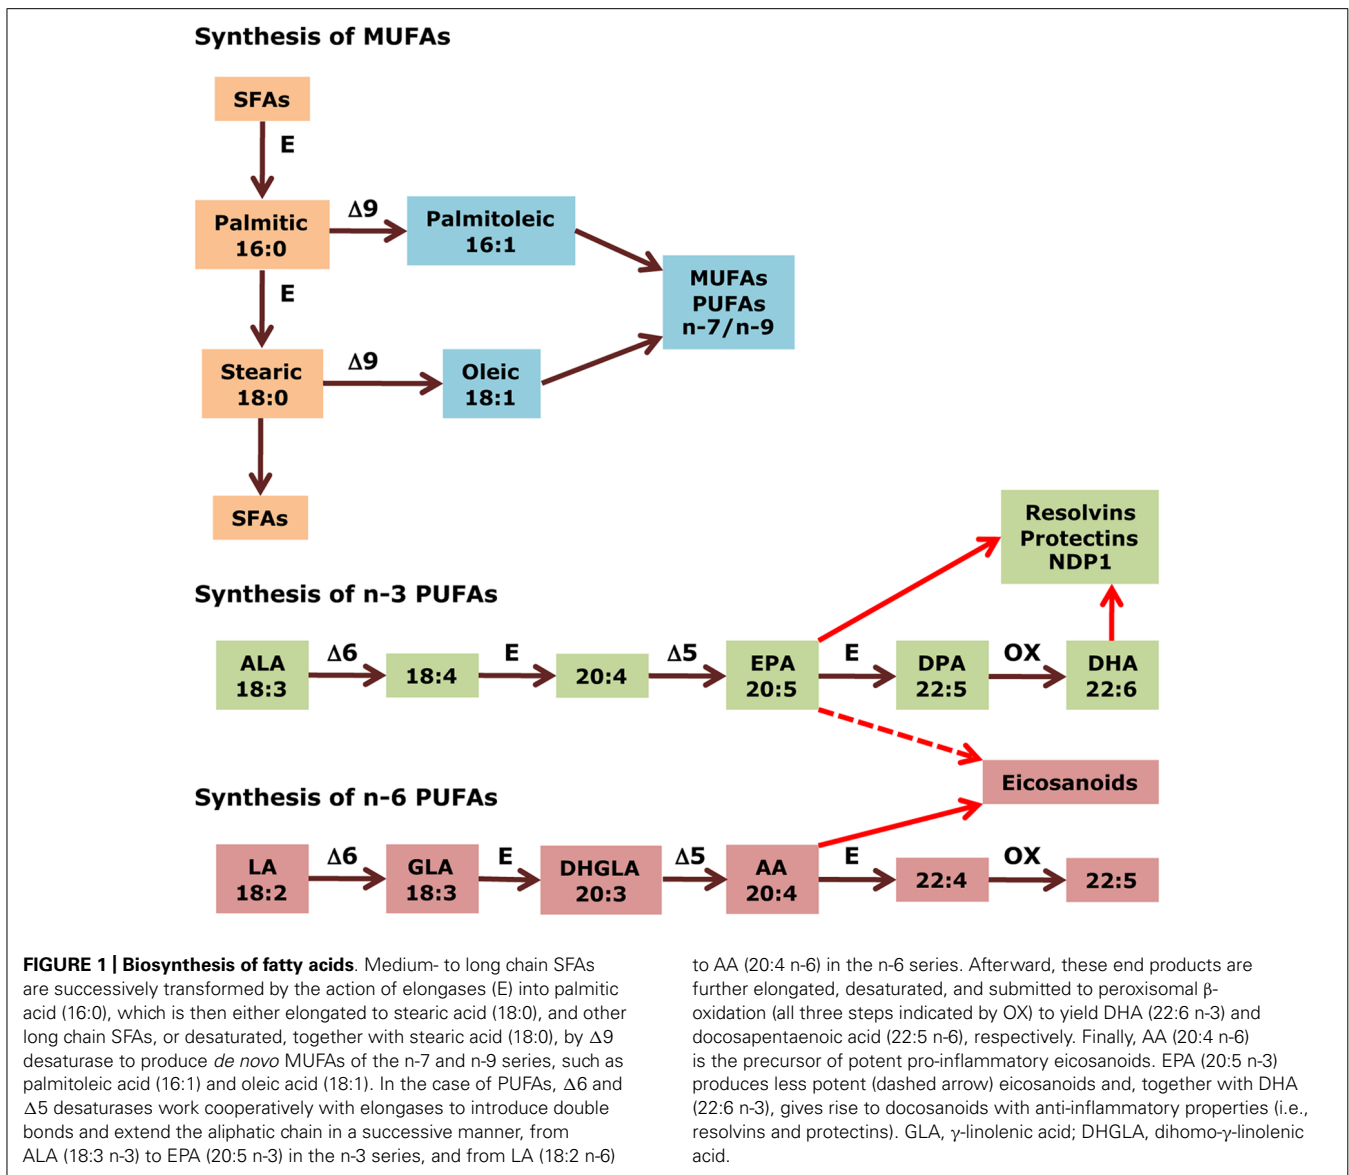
Synthesis of MUFAs

SFAs

E

Palmitic 16:0

$\Delta9$

Palmitoleic 16:1

MUFAs PUFAs n-7/n-9

E

Stearic 18:0

$\Delta9$

Oleic 18:1

SFAs

Resolvins Protectins NDP1

Synthesis of n-3 PUFAs

ALA 18:3

$\Delta6$

18:4

E

20:4

$\Delta5$

EPA 20:5

E

DPA 22:5

OX

DHA 22:6

Eicosanoids

Synthesis of n-6 PUFAs

LA 18:2

$\Delta6$

GLA 18:3

E

DHGLA 20:3

$\Delta5$

AA 20:4

E

22:4

OX

22:5

FIGURE 1 | Biosynthesis of fatty acids. Medium- to long chain SFAs are successively transformed by the action of elongases (E) into palmitic acid (16:0), which is then either elongated to stearic acid (18:0), and other long chain SFAs, or desaturated, together with stearic acid (18:0), by $\Delta9$ desaturase to produce de novo MUFAs of the n-7 and n-9 series, such as palmitoleic acid (16:1) and oleic acid (18:1). In the case of PUFAs, $\Delta6$ and $\Delta5$ desaturases work cooperatively with elongases to introduce double bonds and extend the aliphatic chain in a successive manner, from ALA (18:3 n-3) to EPA (20:5 n-3) in the n-3 series, and from LA (18:2 n-6) to AA (20:4 n-6) in the n-6 series. Afterward, these end products are further elongated, desaturated, and submitted to peroxisomal β-oxidation (all three steps indicated by OX) to yield DHA (22:6 n-3) and docosapentaenoic acid (22:5 n-6), respectively. Finally, AA (20:4 n-6) is the precursor of potent pro-inflammatory eicosanoids. EPA (20:5 n-3) produces less potent (dashed arrow) eicosanoids and, together with DHA (22:6 n-3), gives rise to docosanoids with anti-inflammatory properties (i.e., resolvins and protectins). GLA, γ-linolenic acid; DHGLA, dihomo-γ-linolenic acid.